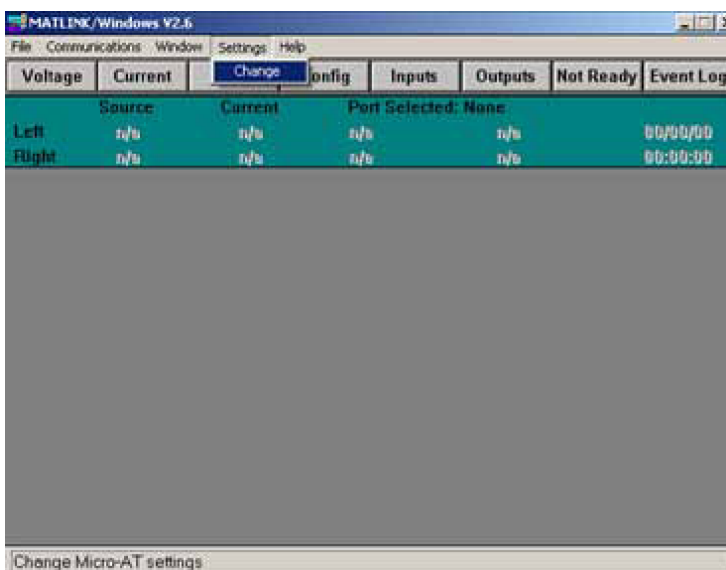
MATLINK/Windows V2.6

File Communications Window Settings Help

Change

Voltage Current onfig Inputs Outputs Not Ready Event Log

Source Current Port Selected: None

Left n/a n/a n/a n/a 00/00/00

Right n/a n/a n/a n/a 00:00:00

Change Micro-AT settings